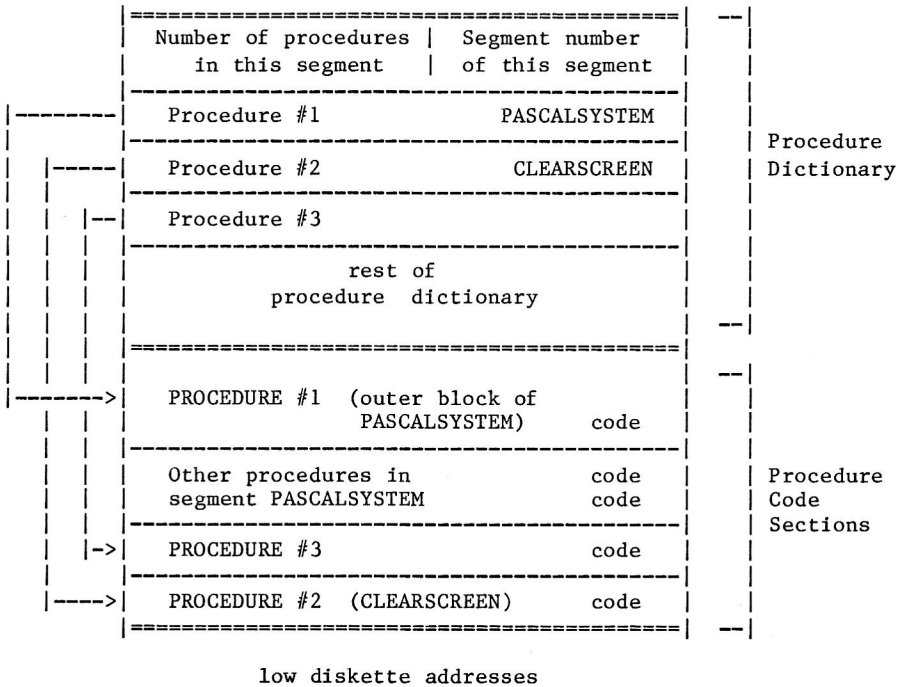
Number of procedures in this segment | Segment number of this segment

Procedure #1 PASCALSYSTEM

Procedure #2 CLEARSCREEN

Procedure #3

rest of procedure dictionary

PROCEDURE #1 (outer block of PASCALSYSTEM) code

Other procedures in segment PASCALSYSTEM code code

PROCEDURE #3 code

PROCEDURE #2 (CLEARSCREEN) code

Procedure Dictionary

Procedure Code Sections

low diskette addresses